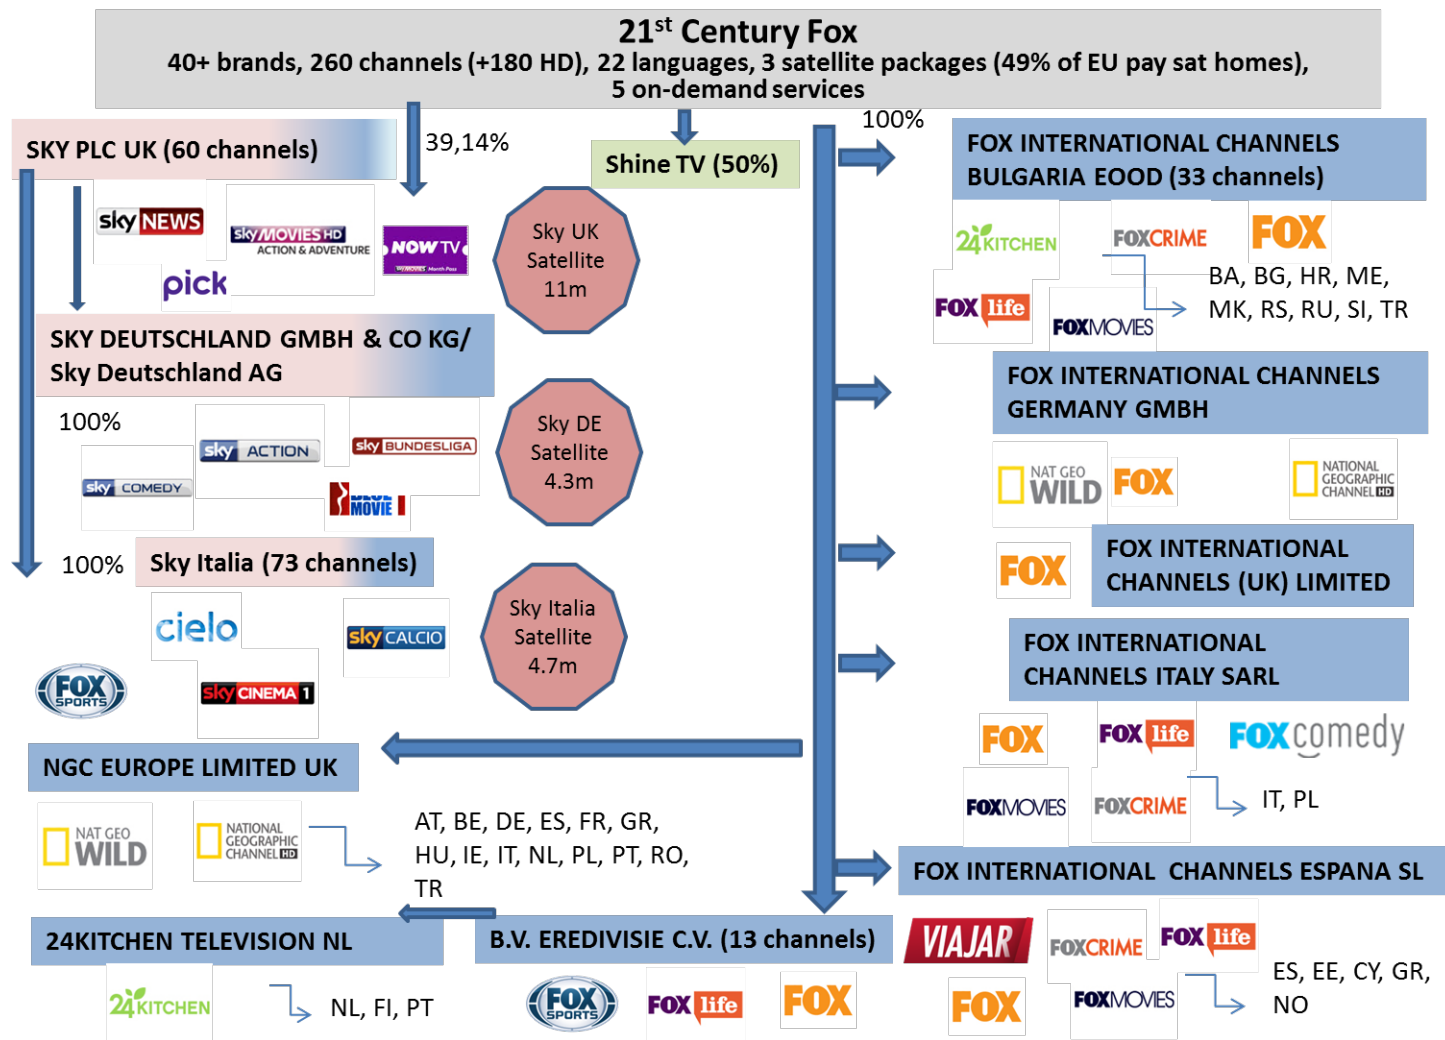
21$^{st}$ Century Fox
40+ brands, 260 channels (+180 HD), 22 languages, 3 satellite packages (49% of EU pay sat homes), 5 on-demand services

SKY PLC UK (60 channels)

39,14%

Shine TV (50%)

100%

FOX INTERNATIONAL CHANNELS BULGARIA EOOD (33 channels)

sky NEWS

sky MOVIES HD ACTION & ADVENTURE

NOW TV

pick

Sky UK Satellite 11m

24KITCHEN

FOXCRIME

FOX

BA, BG, HR, ME, MK, RS, RU, SI, TR

FOX life

FOXMOVIES

SKY DEUTSCHLAND GMBH & CO KG/ Sky Deutschland AG

100%

sky ACTION

sky BUNDESLIGA

sky COMEDY

MOVIE

Sky DE Satellite 4.3m

FOX INTERNATIONAL CHANNELS GERMANY GMBH

NAT GEO WILD

FOX

NATIONAL GEOGRAPHIC CHANNEL HD

100%

Sky Italia (73 channels)

FOX

FOX INTERNATIONAL CHANNELS (UK) LIMITED

cielo

sky CALCIO

Sky Italia Satellite 4.7m

FOX SPORTS

sky CINEMA 1

FOX INTERNATIONAL CHANNELS ITALY SARL

FOX

FOX life

FOXcomedy

NGC EUROPE LIMITED UK

FOXMOVIES

FOXCRIME

IT, PL

NAT GEO WILD

NATIONAL GEOGRAPHIC CHANNEL HD

AT, BE, DE, ES, FR, GR, HU, IE, IT, NL, PL, PT, RO, TR

FOX INTERNATIONAL CHANNELS ESPANA SL

24KITCHEN TELEVISION NL

B.V. EREDIVISIE C.V. (13 channels)

VIAJAR

FOXCRIME

FOX life

ES, EE, CY, GR, NO

24KITCHEN

NL, FI, PT

FOX SPORTS

FOX life

FOX

FOX

FOXMOVIES